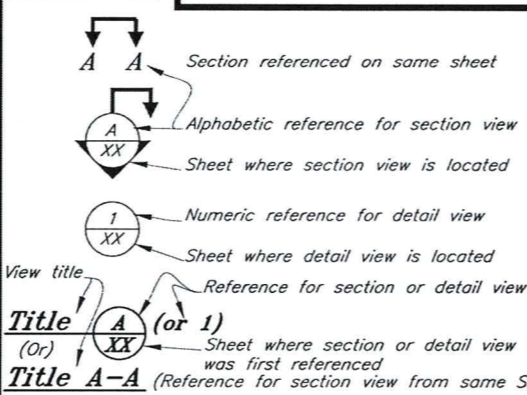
A A Section referenced on same sheet

A
XX
Alphabetic reference for section view

Sheet where section view is located

1
XX
Numeric reference for detail view

Sheet where detail view is located

View title

Reference for section or detail view

Title A (or 1)
(Or) XX
Sheet where section or detail view was first referenced

Title A–A (Reference for section view from same S